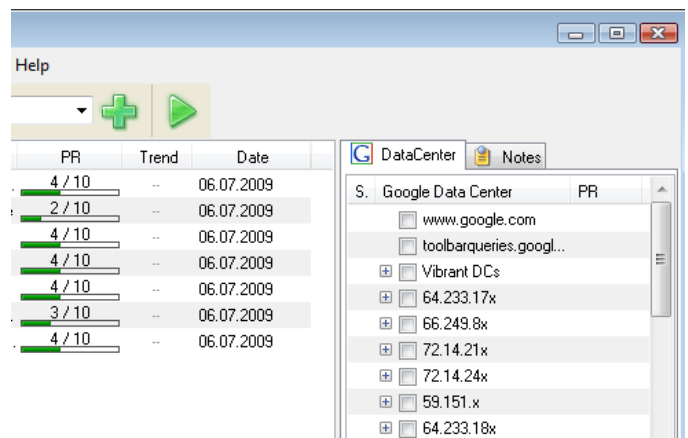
Help

| PR | Trend | Date |
|---|---|---|
| 4 / 10 | -- | 06.07.2009 |
| 2 / 10 | -- | 06.07.2009 |
| 4 / 10 | -- | 06.07.2009 |
| 4 / 10 | -- | 06.07.2009 |
| 4 / 10 | -- | 06.07.2009 |
| 3 / 10 | -- | 06.07.2009 |
| 4 / 10 | -- | 06.07.2009 |

DataCenter Notes

| S. | Google Data Center | PR |
|---|---|---|
| | www.google.com | |
| | toolbarqueries.googl... | |
| | Vibrant DCs | |
| | 64.233.17x | |
| | 66.249.8x | |
| | 72.14.21x | |
| | 72.14.24x | |
| | 59.151.x | |
| | 64.233.18x | |